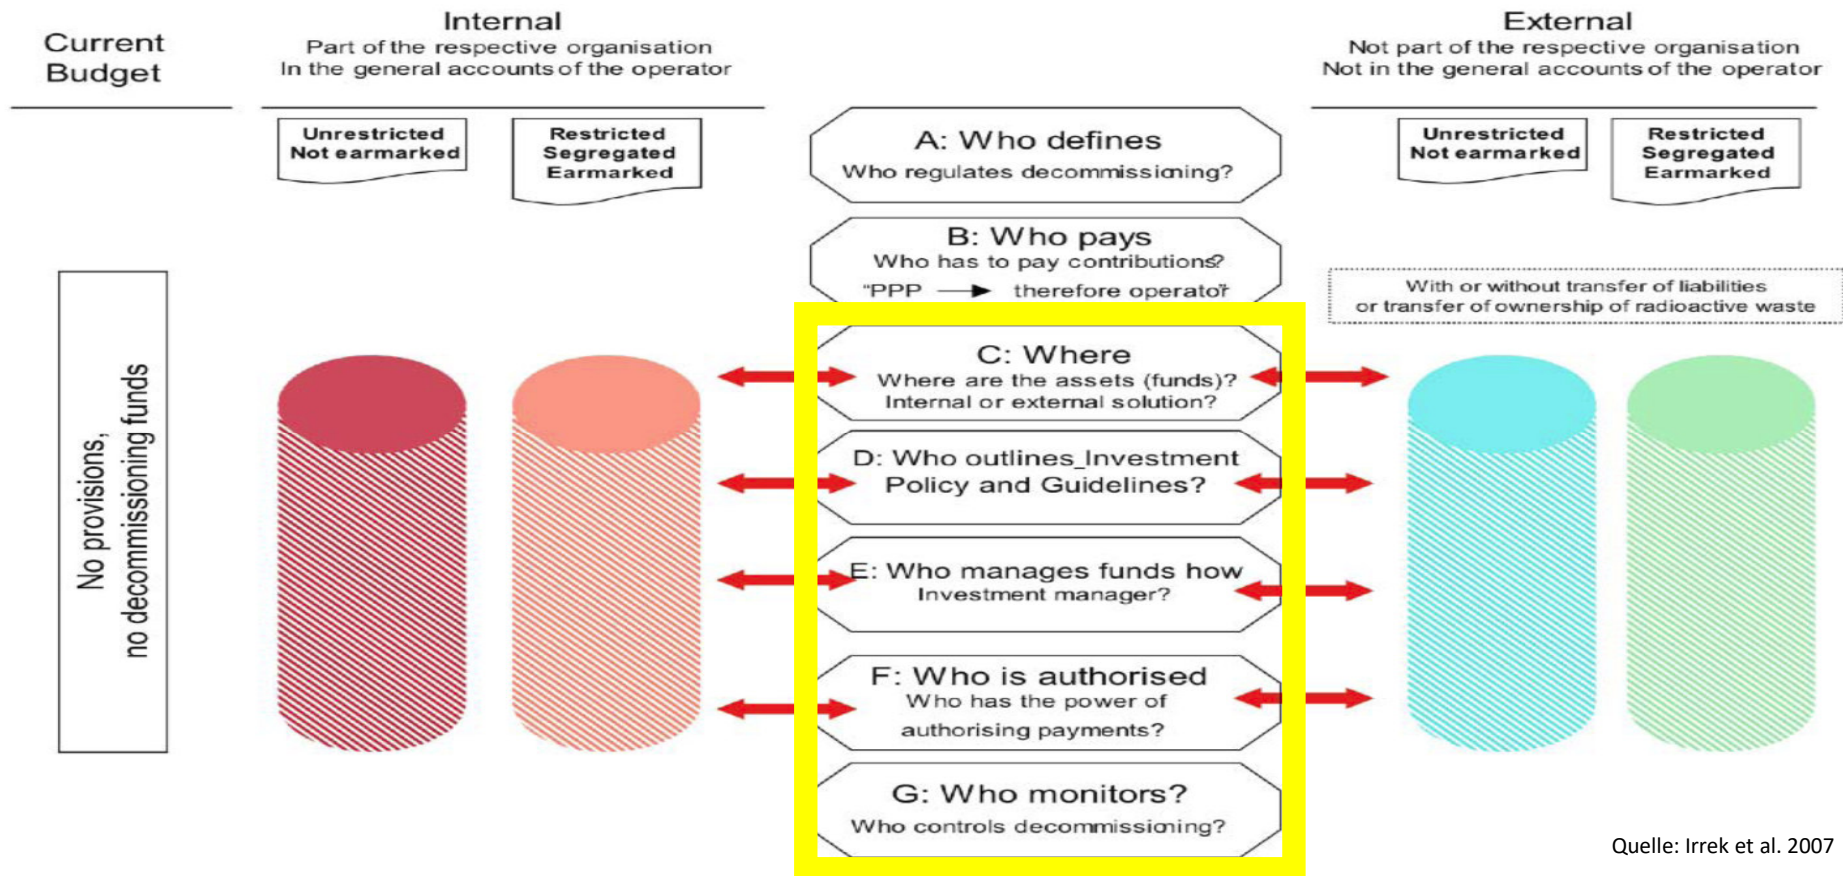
Current Budget

Internal
Part of the respective organisation
In the general accounts of the operator

External
Not part of the respective organisation
Not in the general accounts of the operator

Unrestricted
Not earmarked

Restricted
Segregated
Earmarked

A: Who defines
Who regulates decommissioning?

Unrestricted
Not earmarked

Restricted
Segregated
Earmarked

B: Who pays
Who has to pay contributions?
"PPP → therefore operator

With or without transfer of liabilities
or transfer of ownership of radioactive waste

No provisions,
no decommissioning funds

C: Where
Where are the assets (funds)?
Internal or external solution?

D: Who outlines Investment Policy and Guidelines?

E: Who manages funds how
Investment manager?

F: Who is authorised
Who has the power of authorising payments?

G: Who monitors?
Who controls decommissioning?

Quelle: Irrek et al. 2007